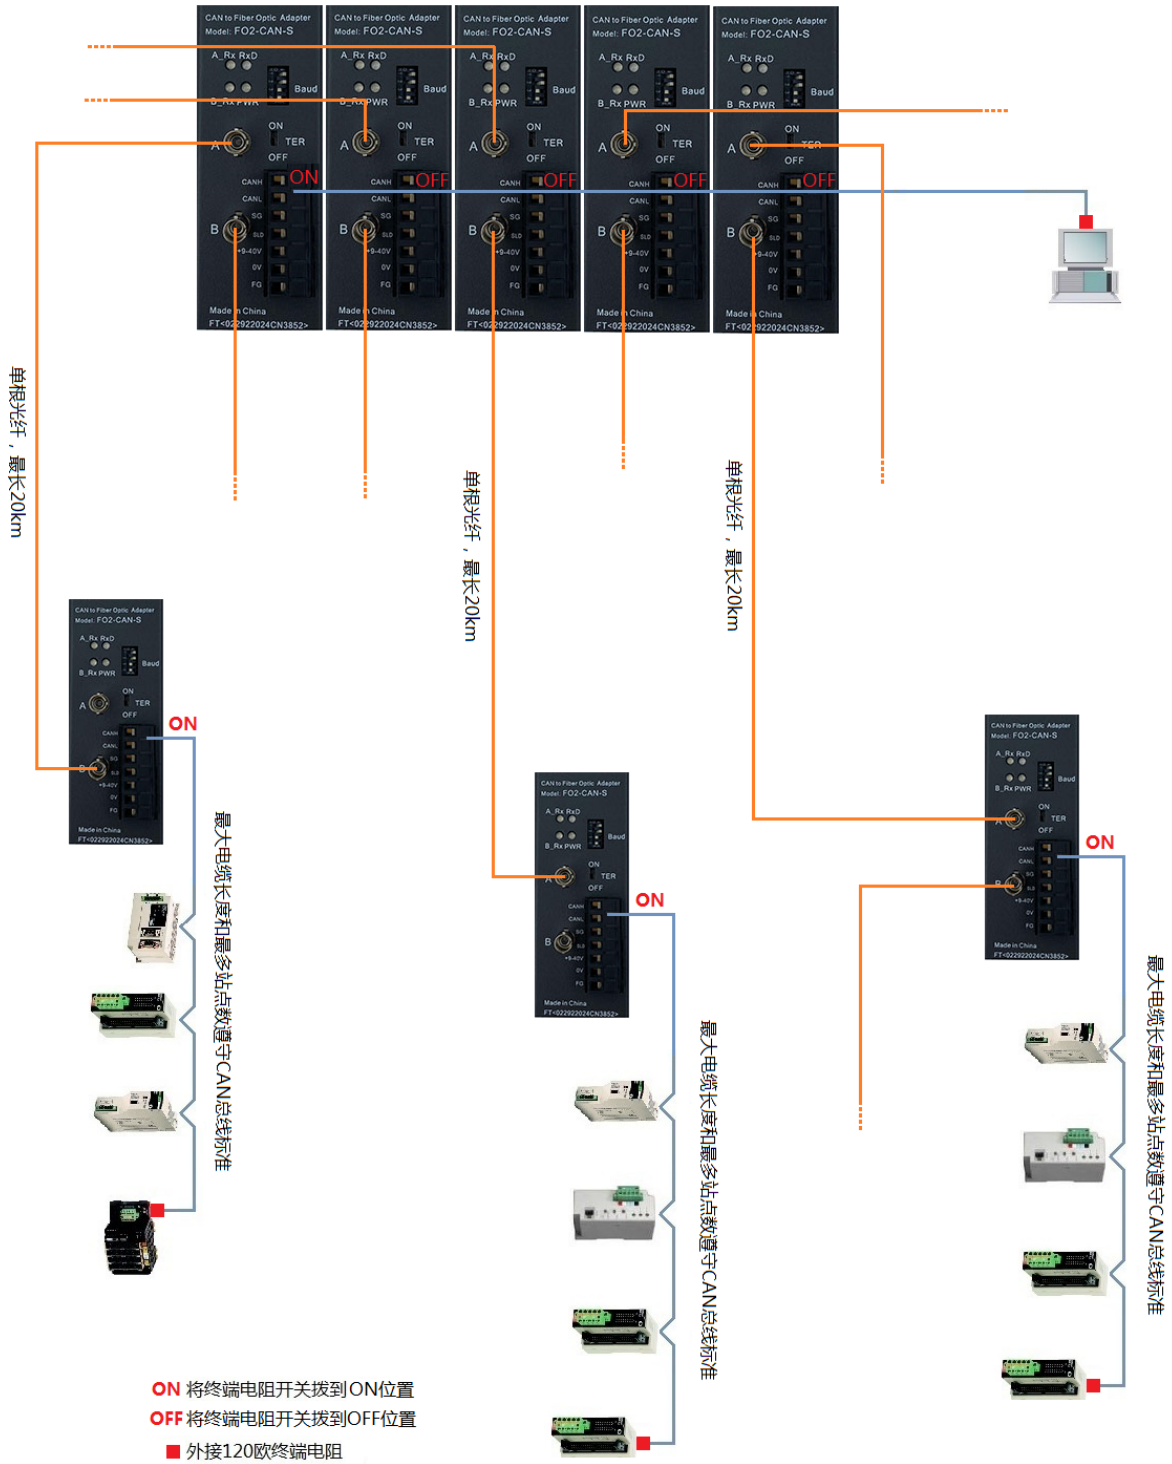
CAN to Fiber Optic Adapter
Model: FO2-CAN-S
A_Rx RxD
B_Rx PWR
Baud
A
ON
TER
OFF
CANH
CANL
SG
SLD
+9-40V
0V
FG
B
Made in China
FT<022922024CN3852>
ON

CAN to Fiber Optic Adapter
Model: FO2-CAN-S
A_Rx RxD
B_Rx PWR
Baud
A
ON
TER
OFF
CANH
CANL
SG
SLD
+9-40V
0V
FG
B
Made in China
FT<022922024CN3852>
OFF

CAN to Fiber Optic Adapter
Model: FO2-CAN-S
A_Rx RxD
B_Rx PWR
Baud
A
ON
TER
OFF
CANH
CANL
SG
SLD
+9-40V
0V
FG
B
Made in China
FT<022922024CN3852>
OFF

CAN to Fiber Optic Adapter
Model: FO2-CAN-S
A_Rx RxD
B_Rx PWR
Baud
A
ON
TER
OFF
CANH
CANL
SG
SLD
+9-40V
0V
FG
B
Made in China
FT<022922024CN3852>
OFF

CAN to Fiber Optic Adapter
Model: FO2-CAN-S
A_Rx RxD
B_Rx PWR
Baud
A
ON
TER
OFF
CANH
CANL
SG
SLD
+9-40V
0V
FG
B
Made in China
FT<022922024CN3852>
OFF

单根光纤，最长20km

单根光纤，最长20km

单根光纤，最长20km

CAN to Fiber Optic Adapter
Model: FO2-CAN-S
A_Rx RxD
B_Rx PWR
Baud
ON
TER
OFF
A
CANH
CANL
SG
SLD
+9-40V
0V
FG
B
Made in China
FT<022922024CN3852>
ON

最大电缆长度和最多站点数遵守CAN总线标准

CAN to Fiber Optic Adapter
Model: FO2-CAN-S
A_Rx RxD
B_Rx PWR
Baud
ON
TER
OFF
A
CANH
CANL
SG
SLD
+9-40V
0V
FG
B
Made in China
FT<022922024CN3852>
ON

最大电缆长度和最多站点数遵守CAN总线标准

CAN to Fiber Optic Adapter
Model: FO2-CAN-S
A_Rx RxD
B_Rx PWR
Baud
ON
TER
OFF
A
CANH
CANL
SG
SLD
+9-40V
0V
FG
B
Made in China
FT<022922024CN3852>
ON

最大电缆长度和最多站点数遵守CAN总线标准

ON 将终端电阻开关拨到ON位置
OFF 将终端电阻开关拨到OFF位置
外接120欧终端电阻